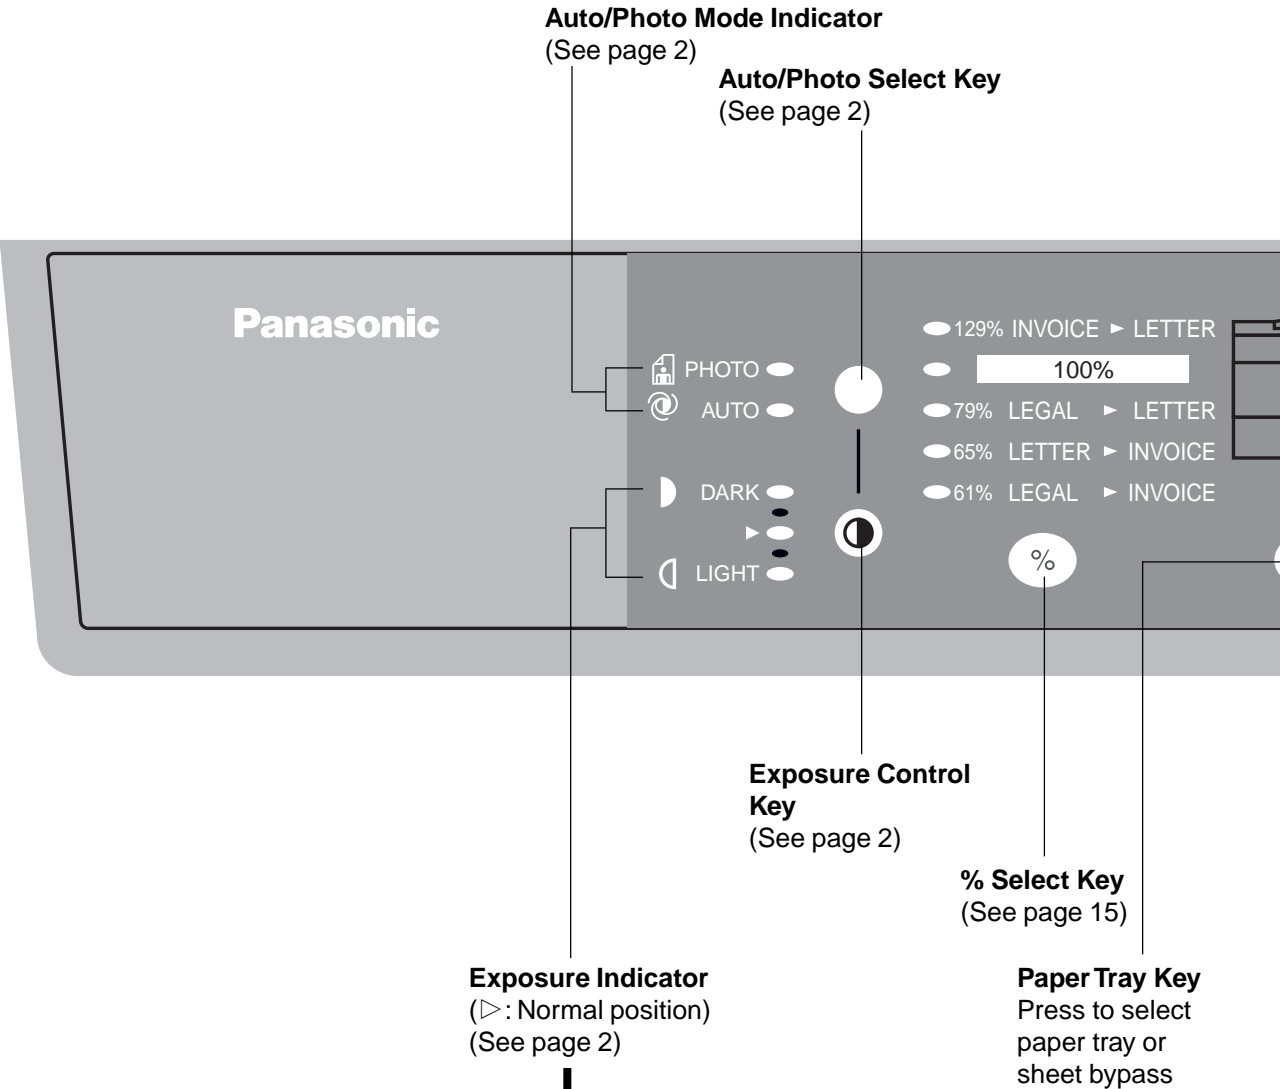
Auto/Photo Mode Indicator
(See page 2)

Auto/Photo Select Key
(See page 2)

Panasonic

PHOTO
AUTO
DARK
►
LIGHT

129% INVOICE ► LETTER
100%
79% LEGAL ► LETTER
65% LETTER ► INVOICE
61% LEGAL ► INVOICE

%

Exposure Control Key
(See page 2)

% Select Key
(See page 15)

Exposure Indicator
(▷: Normal position)
(See page 2)

Paper Tray Key
Press to select paper tray or sheet bypass